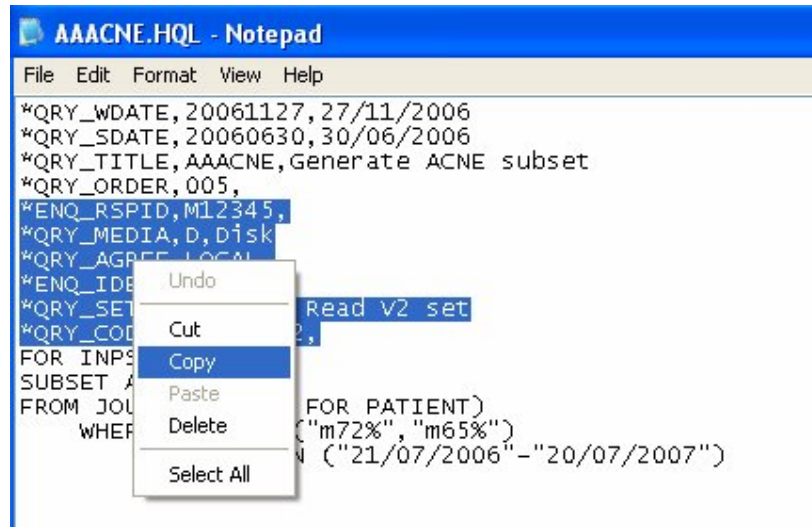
AAACNE.HQL - Notepad

File Edit Format View Help

*QRY_WDATE,20061127,27/11/2006
*QRY_SDATE,20060630,30/06/2006
*QRY_TITLE,AAACNE,Generate ACNE subset
*QRY_ORDER,005,
*ENQ_RSPID,M12345,
*QRY_MEDIA,D,Disk
*QRY_AG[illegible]
*ENQ_IDE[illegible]
*QRY_SET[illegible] Read V2 set
*QRY_COD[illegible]2,
FOR INPS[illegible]
SUBSET A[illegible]
FROM JOU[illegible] FOR PATIENT)
WHER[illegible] ("m72%","m65%")
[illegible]N ("21/07/2006"-"20/07/2007")

Undo
Cut
Copy
Paste
Delete
Select All